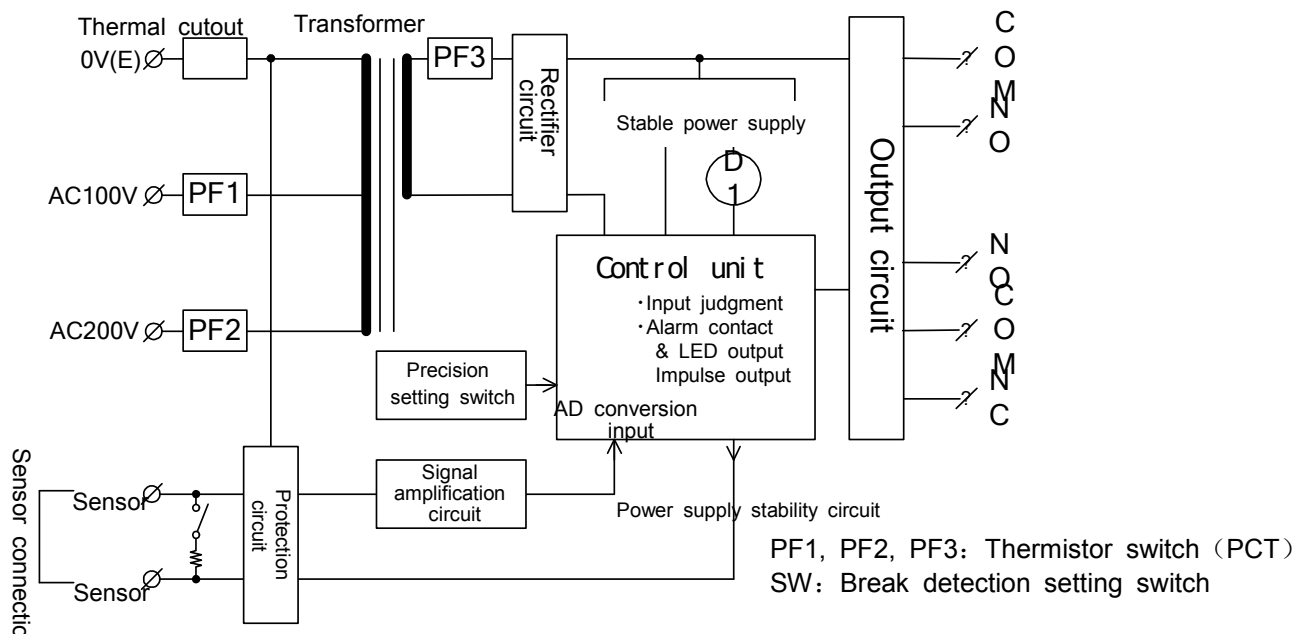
Thermal cutout

Transformer

0V(E)

PF3

Rectifier circuit

C O M

N O

Stable power supply

D 1

Output circuit

AC100V

PF1

Control unit

・Input judgment

・Alarm contact & LED output

Impulse output

N O

C O M

AC200V

PF2

Precision setting switch

AD conversion input

N C

Sensor connectio

Sensor

Protection circuit

Signal amplification circuit

Power supply stability circuit

Sensor

PF1, PF2, PF3：Thermistor switch（PCT）

SW：Break detection setting switch